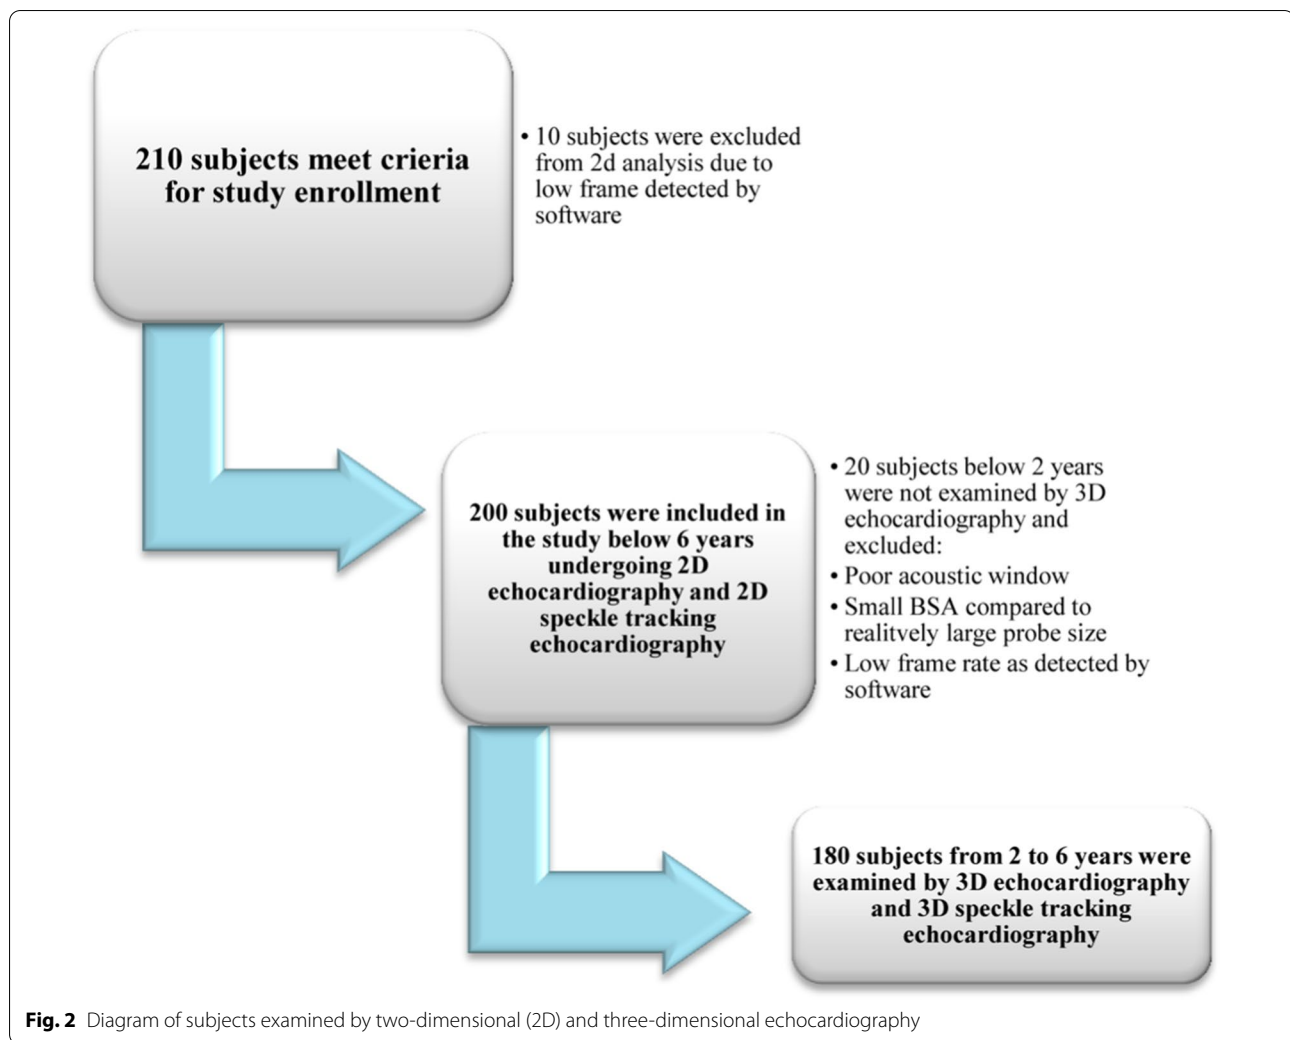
210 subjects meet crieria for study enrollment

• 10 subjects were excluded from 2d analysis due to low frame detected by software

200 subjects were included in the study below 6 years undergoing 2D echocardiography and 2D speckle tracking echocardiography

• 20 subjects below 2 years were not examined by 3D echocardiography and excluded:
• Poor acoustic window
• Small BSA compared to realitvely large probe size
• Low frame rate as detected by software

180 subjects from 2 to 6 years were examined by 3D echocardiography and 3D speckle tracking echocardiography

**Fig. 2** Diagram of subjects examined by two-dimensional (2D) and three-dimensional echocardiography